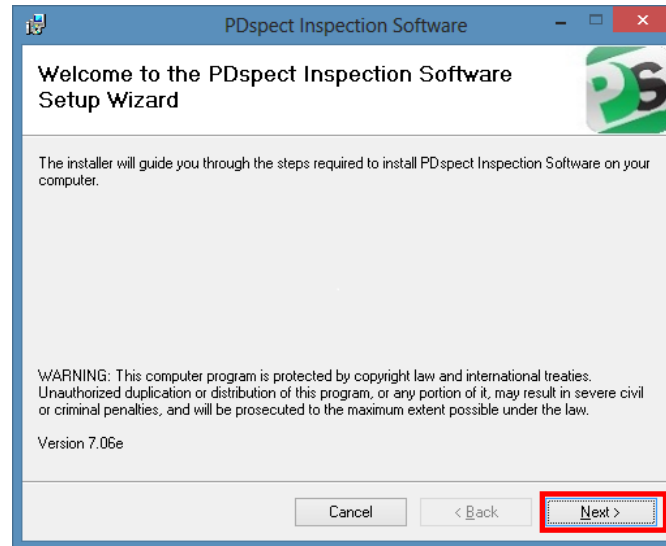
PDspect Inspection Software

Welcome to the PDspect Inspection Software Setup Wizard

The installer will guide you through the steps required to install PDspect Inspection Software on your computer.

WARNING: This computer program is protected by copyright law and international treaties. Unauthorized duplication or distribution of this program, or any portion of it, may result in severe civil or criminal penalties, and will be prosecuted to the maximum extent possible under the law.

Version 7.06e

Cancel

< Back

Next >